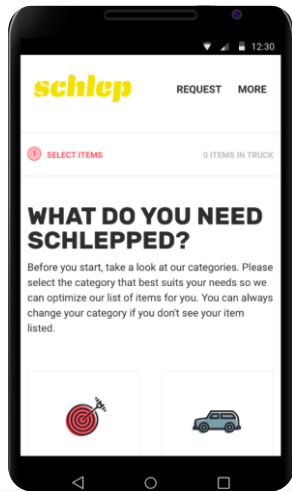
12:30

schlep

REQUEST MORE

1 SELECT ITEMS

0 ITEMS IN TRUCK

WHAT DO YOU NEED SCHLEPPED?

Before you start, take a look at our categories. Please select the category that best suits your needs so we can optimize our list of items for you. You can always change your category if you don't see your item listed.